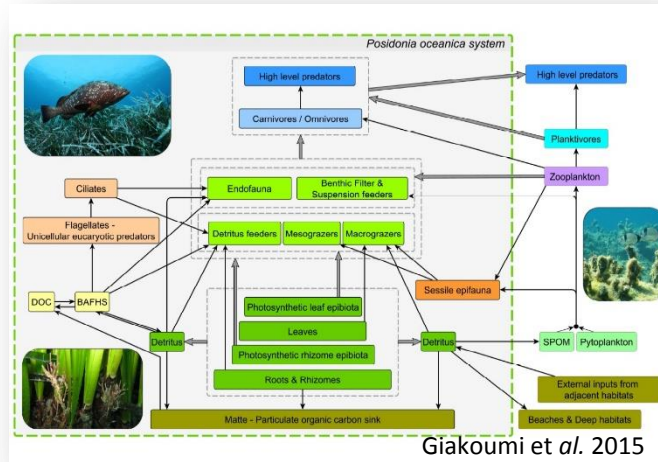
Posidonia oceanica system

High level predators

Carnivores / Omnivores

High level predators

Planktivores

Zooplankton

Ciliates

Endofauna

Benthic Filter & Suspension feeders

Flagellates - Unicellular eucaryotic predators

Detritus feeders

Mesograzers

Macrograzers

Sessile epifauna

Photosynthetic leaf epibiota

Leaves

DOC

BAFHS

Detritus

Photosynthetic rhizome epibiota

Detritus

SPOM

Pytoplankton

Roots & Rhizomes

External inputs from adjacent habitats

Matte - Particulate organic carbon sink

Beaches & Deep habitats

Giakoumi et *al.* 2015